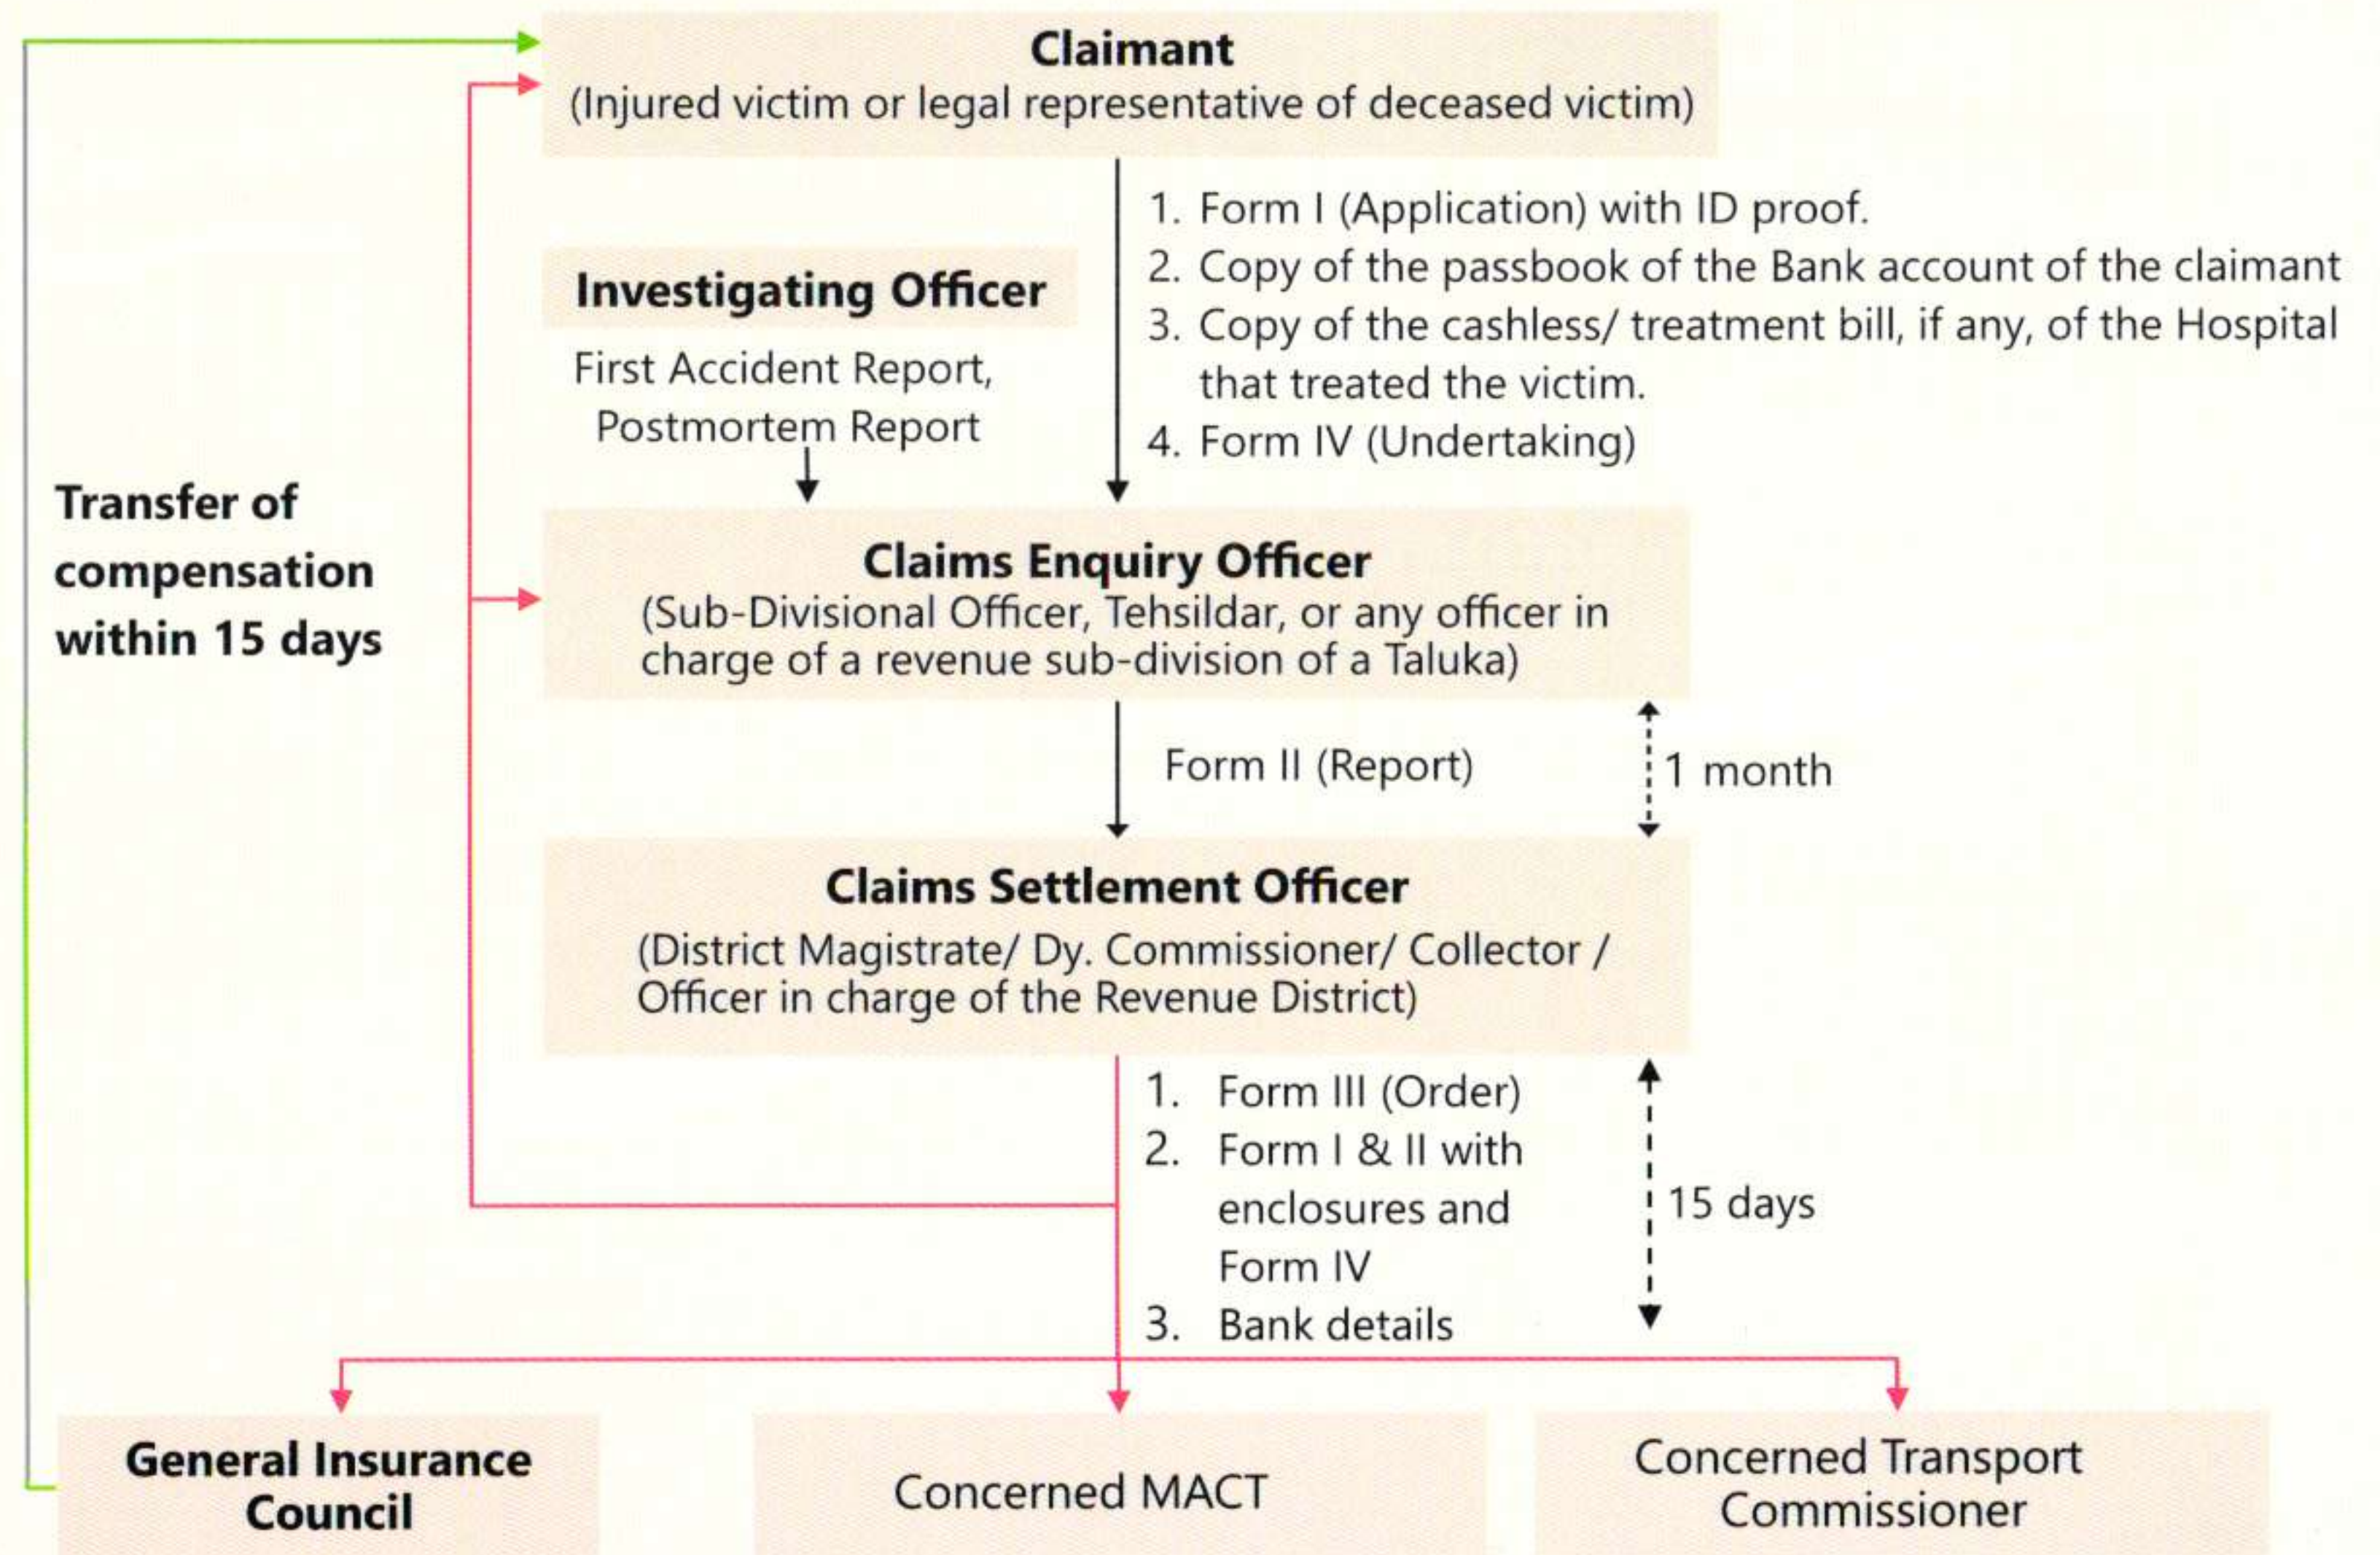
Claimant
(Injured victim or legal representative of deceased victim)

1. Form I (Application) with ID proof.
2. Copy of the passbook of the Bank account of the claimant
3. Copy of the cashless/ treatment bill, if any, of the Hospital that treated the victim.
4. Form IV (Undertaking)

Investigating Officer
First Accident Report, Postmortem Report

Transfer of compensation within 15 days

Claims Enquiry Officer
(Sub-Divisional Officer, Tehsildar, or any officer in charge of a revenue sub-division of a Taluka)

Form II (Report)

1 month

Claims Settlement Officer
(District Magistrate/ Dy. Commissioner/ Collector / Officer in charge of the Revenue District)

1. Form III (Order)
2. Form I & II with enclosures and Form IV
3. Bank details

15 days

General Insurance Council

Concerned MACT

Concerned Transport Commissioner